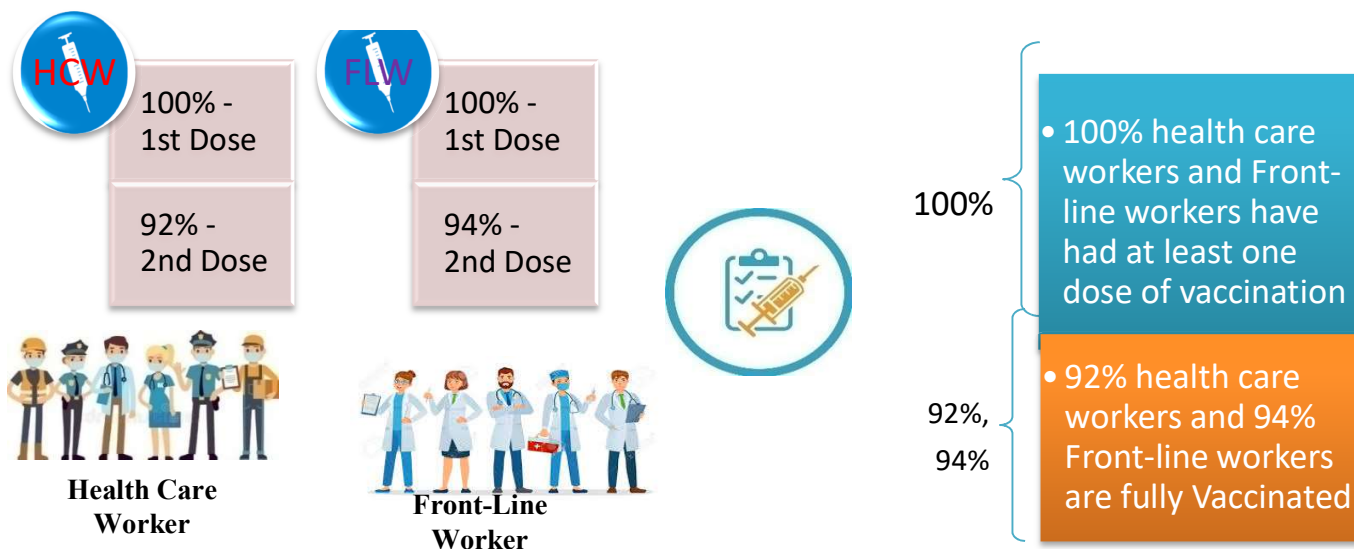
HCW

100% - 1st Dose

92% - 2nd Dose

Health Care Worker

FLW

100% - 1st Dose

94% - 2nd Dose

Front-Line Worker

100%

• 100% health care workers and Front-line workers have had at least one dose of vaccination

92%, 94%

• 92% health care workers and 94% Front-line workers are fully Vaccinated